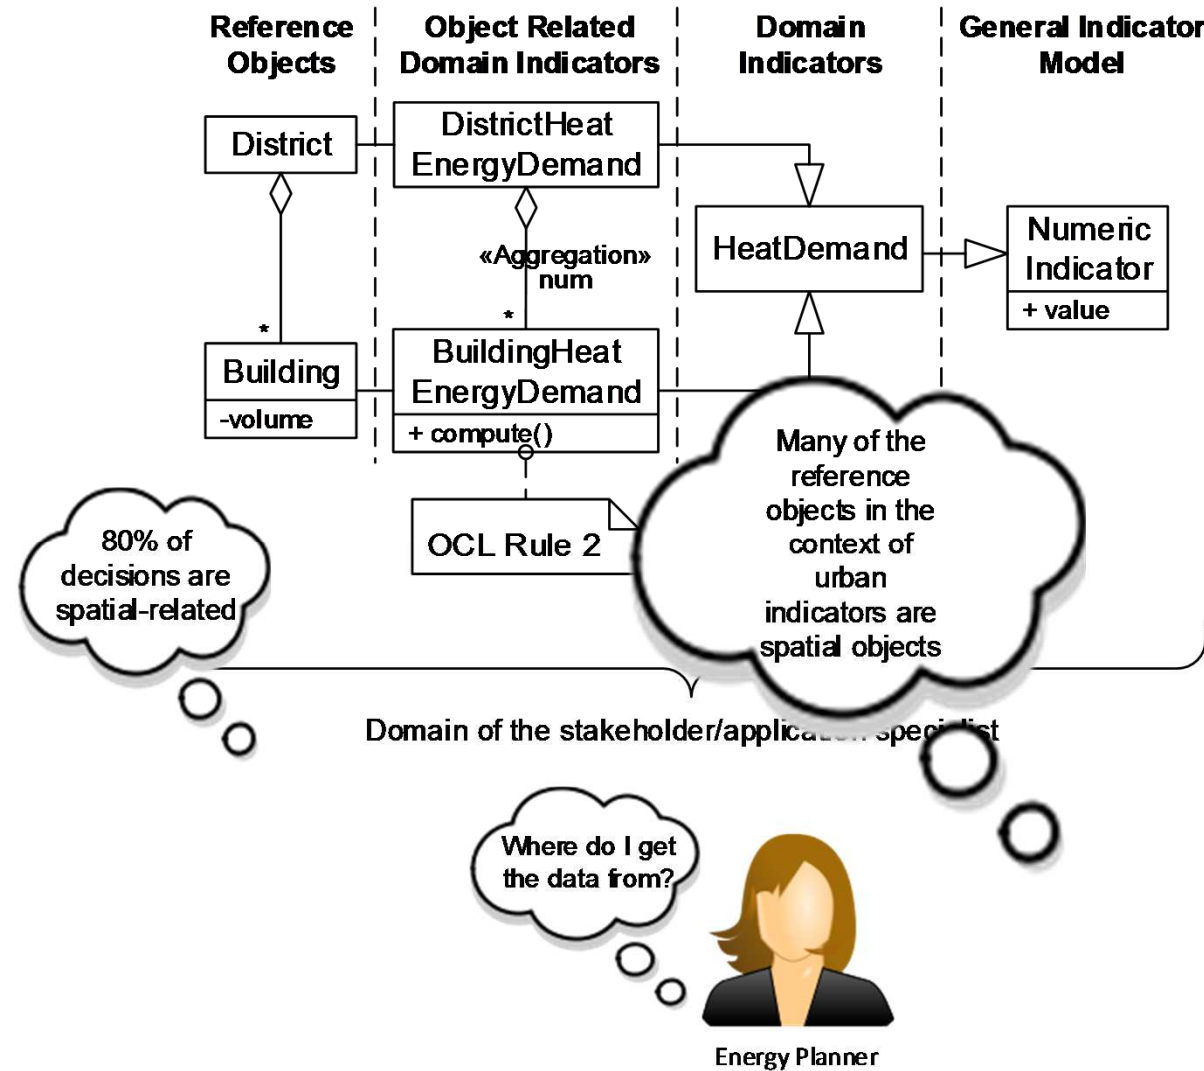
Reference Objects

Object Related Domain Indicators

Domain Indicators

General Indicator Model

District

DistrictHeat EnergyDemand

HeatDemand

Numeric Indicator

+ value

«Aggregation» num

*

*

Building

-volume

BuildingHeat EnergyDemand

+ compute()

OCL Rule 2

Many of the reference objects in the context of urban indicators are spatial objects

80% of decisions are spatial-related

Domain of the stakeholder/applica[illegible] speci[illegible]ist

Where do I get the data from?

Energy Planner